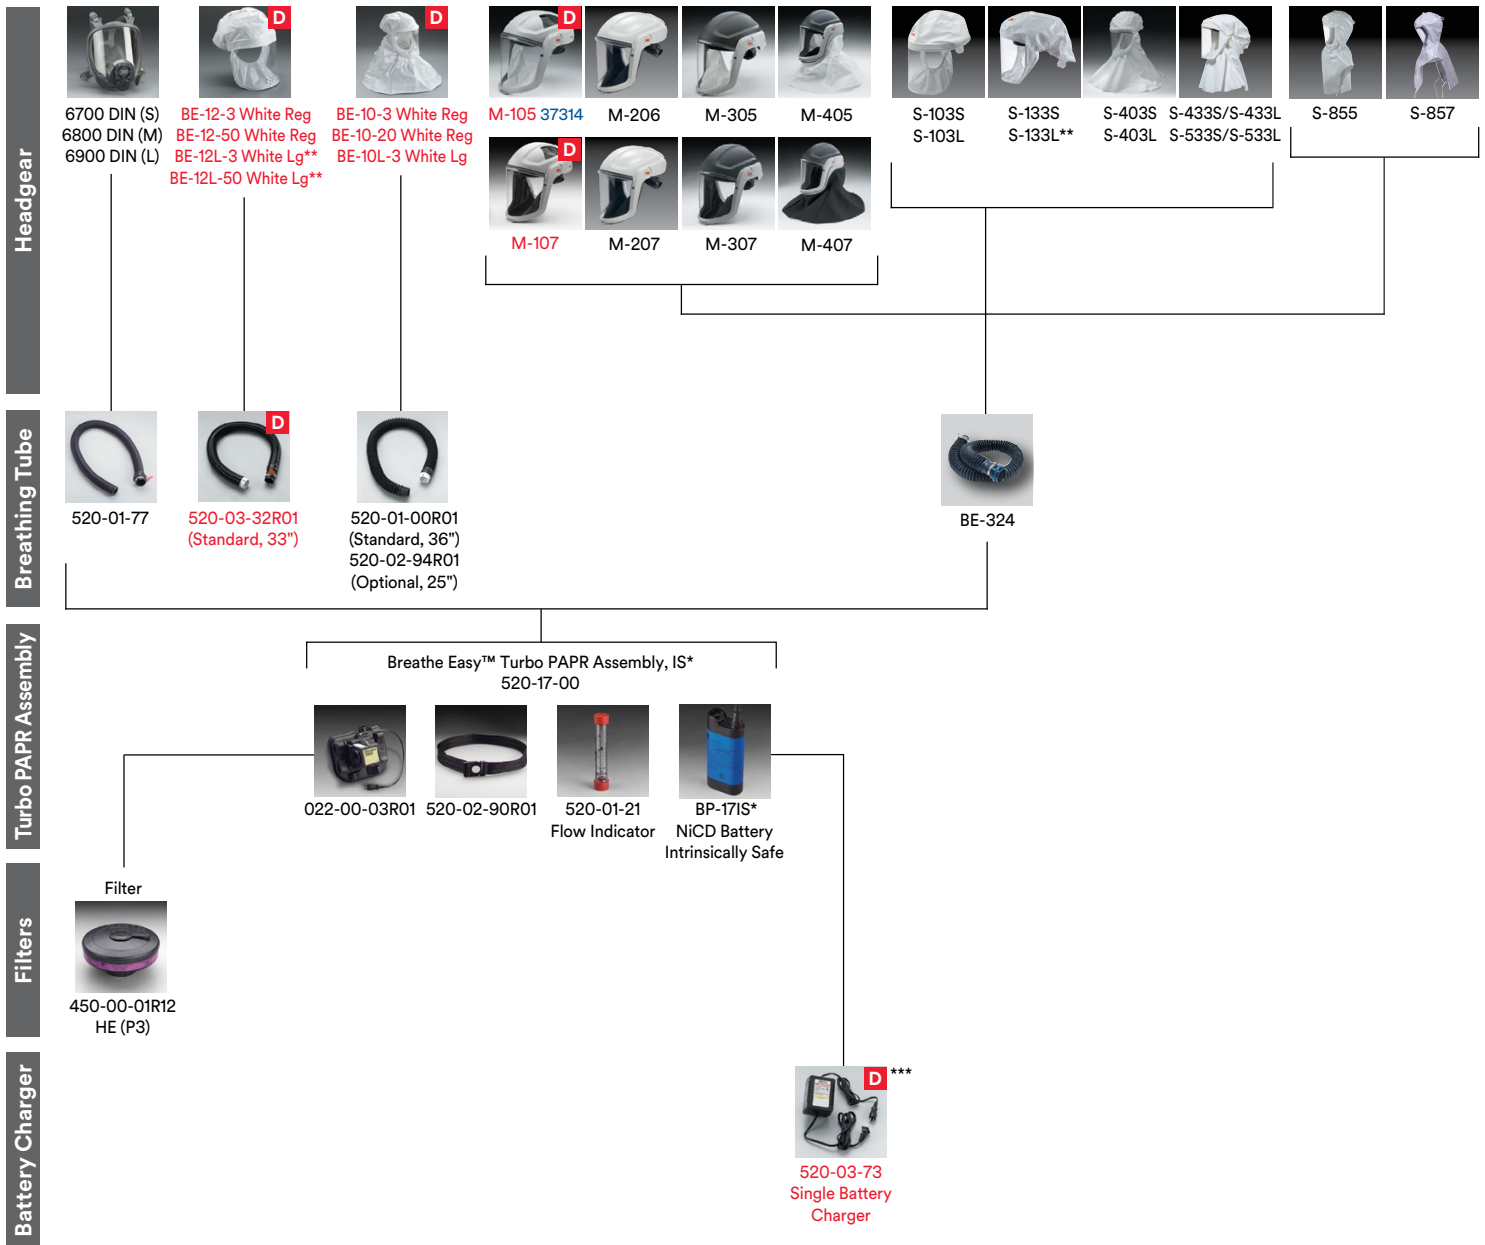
Headgear

D

D

D

D

6700 DIN (S)
6800 DIN (M)
6900 DIN (L)

BE-12-3 White Reg
BE-12-50 White Reg
BE-12L-3 White Lg**
BE-12L-50 White Lg**

BE-10-3 White Reg
BE-10-20 White Reg
BE-10L-3 White Lg

M-105 37314 M-206 M-305 M-405

M-107 M-207 M-307 M-407

S-103S
S-103L

S-133S
S-133L**

S-403S
S-403L

S-433S/S-433L
S-533S/S-533L

S-855 S-857

Breathing Tube

D

520-01-77

520-03-32R01
(Standard, 33")

520-01-00R01
(Standard, 36")
520-02-94R01
(Optional, 25")

BE-324

Turbo PAPR Assembly

Breathe Easy™ Turbo PAPR Assembly, IS*
520-17-00

022-00-03R01 520-02-90R01 520-01-21
Flow Indicator

BP-17IS*
NiCD Battery
Intrinsically Safe

Filters

Filter

450-00-01R12
HE (P3)

Battery Charger

D ***

520-03-73
Single Battery
Charger